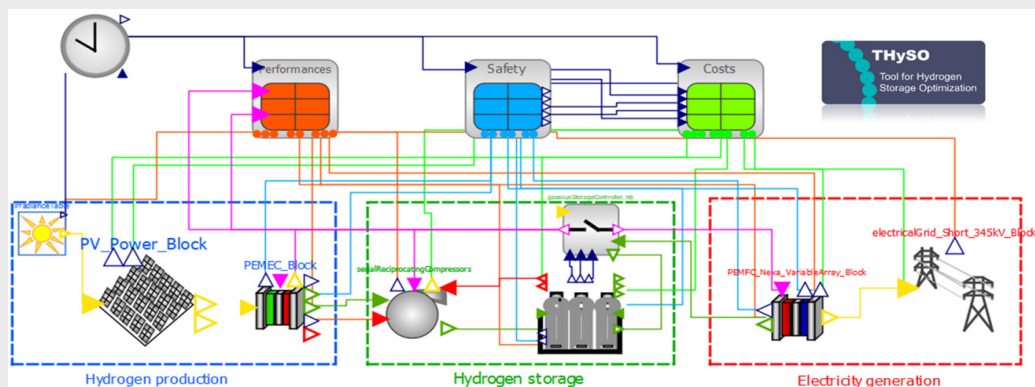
Performances

Safety

Costs

THySO
Tool for Hydrogen Storage Optimization

irradianceTable

PV_Power_Block

PEMEC_Block

serialReciprocatingCompressors

gaseousStorageController_nb

PEMFC_Nexa_VariableArray_Block

electricalGrid_Short_345kV_Block

Hydrogen production

Hydrogen storage

Electricity generation